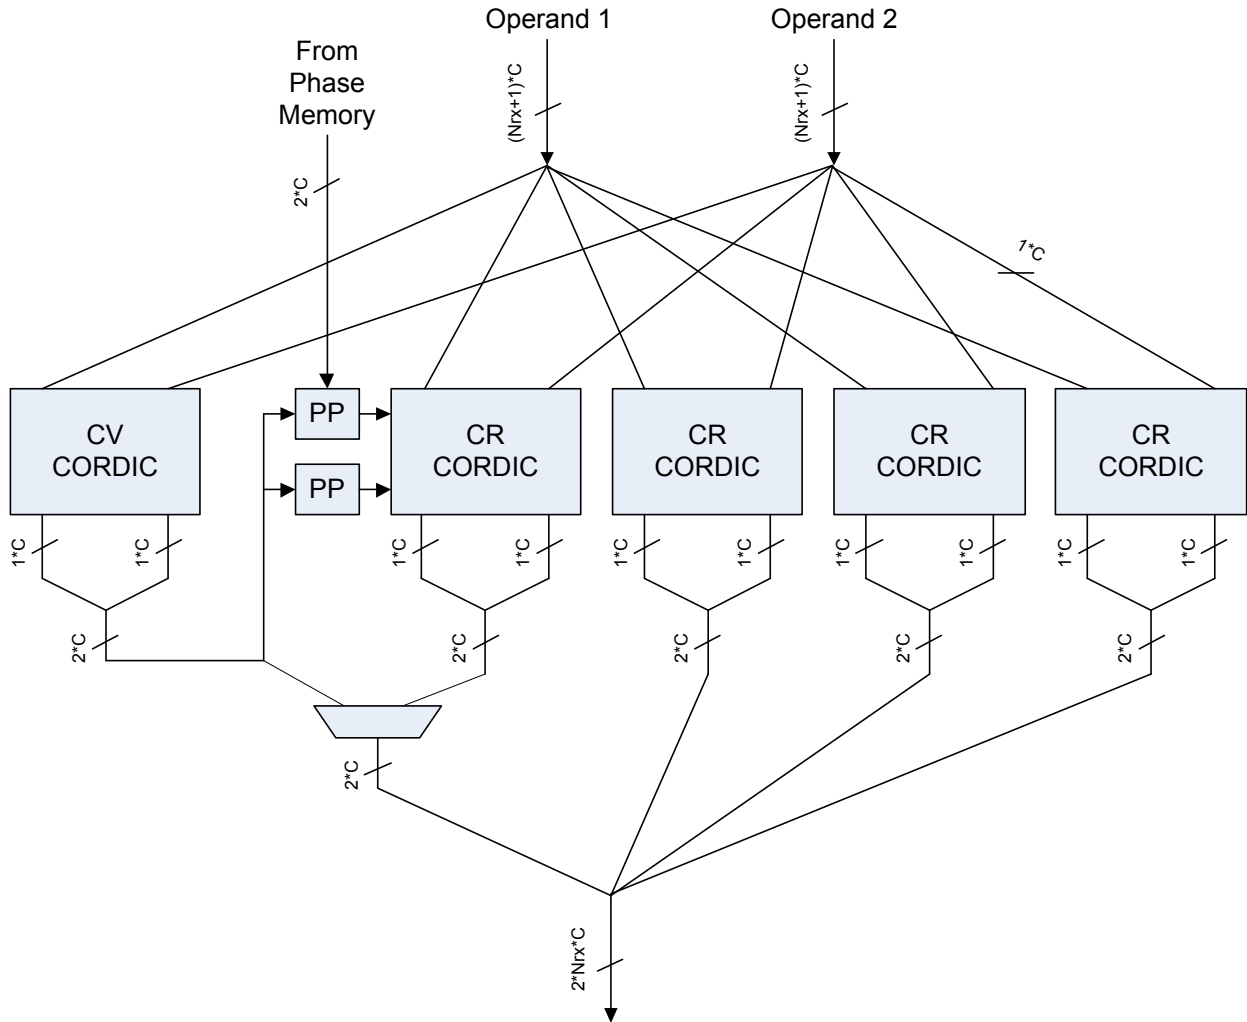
Operand 1

Operand 2

From Phase Memory

(Nrx+1)*C

(Nrx+1)*C

2*C

1*C

CV CORDIC

PP

PP

CR CORDIC

CR CORDIC

CR CORDIC

CR CORDIC

1*C

1*C

1*C

1*C

1*C

1*C

1*C

1*C

1*C

1*C

2*C

2*C

2*C

2*C

2*C

2*C

2*Nrx*C